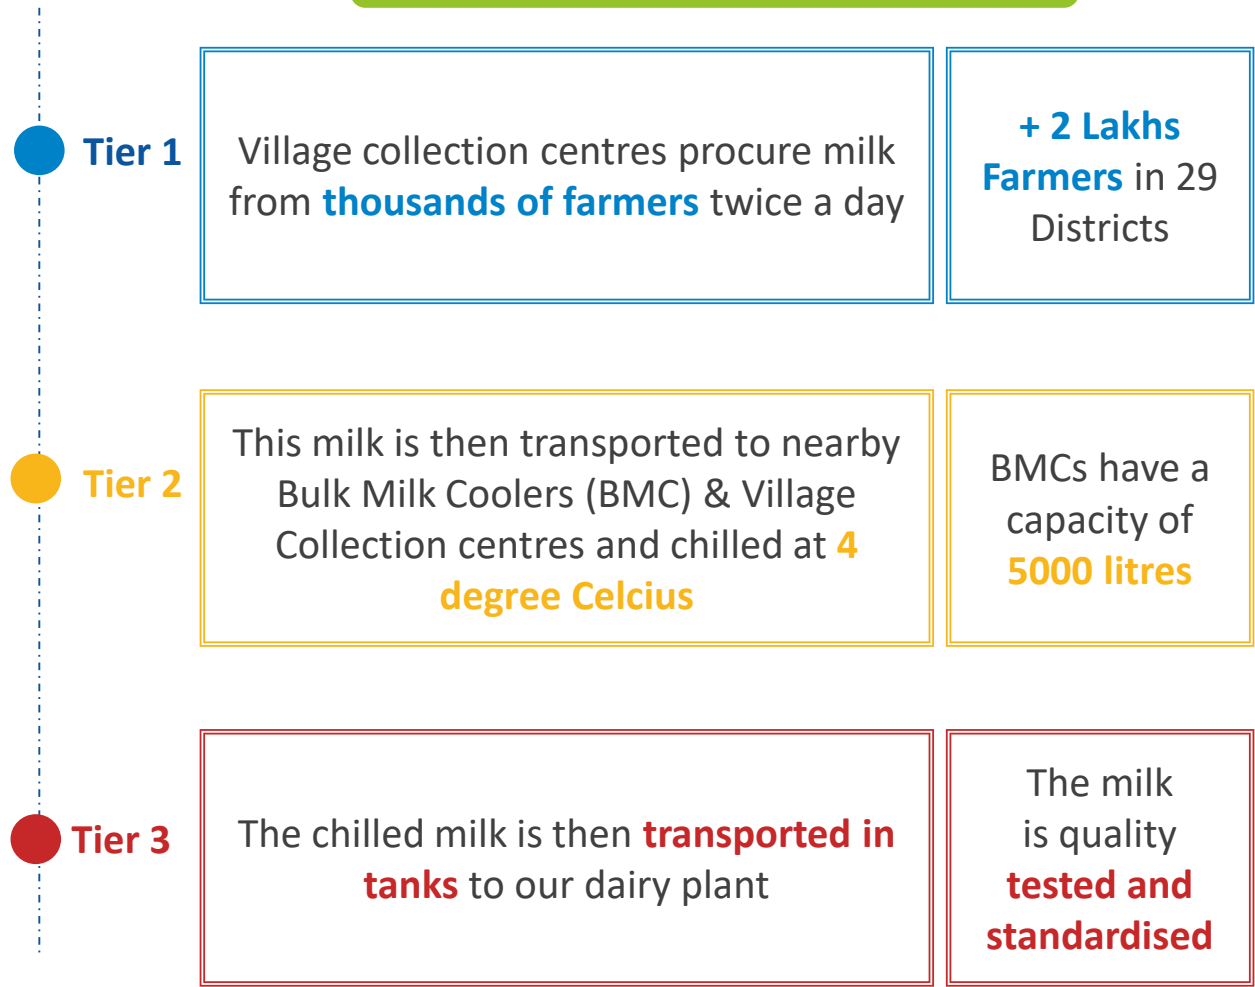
Tier 1

Village collection centres procure milk from thousands of farmers twice a day

+ 2 Lakhs Farmers in 29 Districts

Tier 2

This milk is then transported to nearby Bulk Milk Coolers (BMC) & Village Collection centres and chilled at 4 degree Celcius

BMCs have a capacity of 5000 litres

Tier 3

The chilled milk is then transported in tanks to our dairy plant

The milk is quality tested and standardised